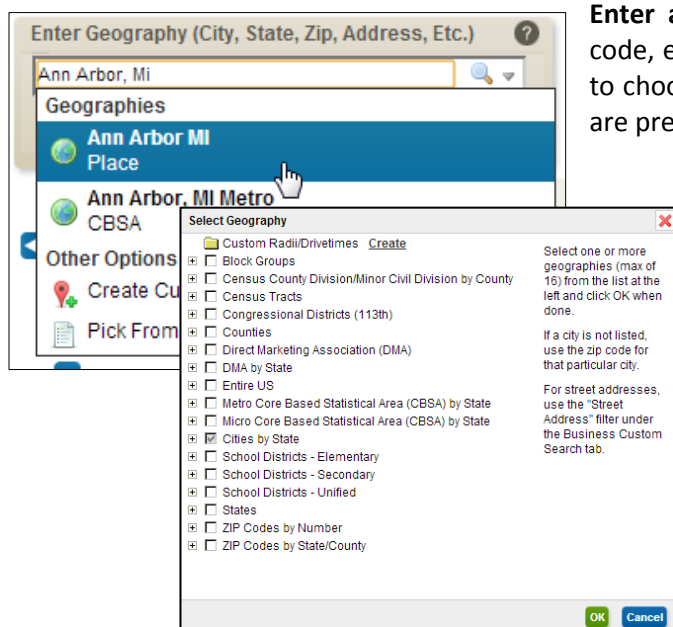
Enter Geography (City, State, Zip, Address, Etc.)

Ann Arbor, Mi

Geographies

Ann Arbor MI
Place

Ann Arbor, MI Metro
CBSA

Other Options

Create Cu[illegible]

Pick From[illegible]

Enter a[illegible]
code, e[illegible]
to choo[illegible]
are pre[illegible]

Select Geography

Custom Radii/Drivetimes Create
Block Groups
Census County Division/Minor Civil Division by County
Census Tracts
Congressional Districts (113th)
Counties
Direct Marketing Association (DMA)
DMA by State
Entire US
Metro Core Based Statistical Area (CBSA) by State
Micro Core Based Statistical Area (CBSA) by State
Cities by State
School Districts - Elementary
School Districts - Secondary
School Districts - Unified
States
ZIP Codes by Number
ZIP Codes by State/County

Select one or more geographies (max of 16) from the list at the left and click OK when done.

If a city is not listed, use the zip code for that particular city.

For street addresses, use the "Street Address" filter under the Business Custom Search tab.

OK Cancel